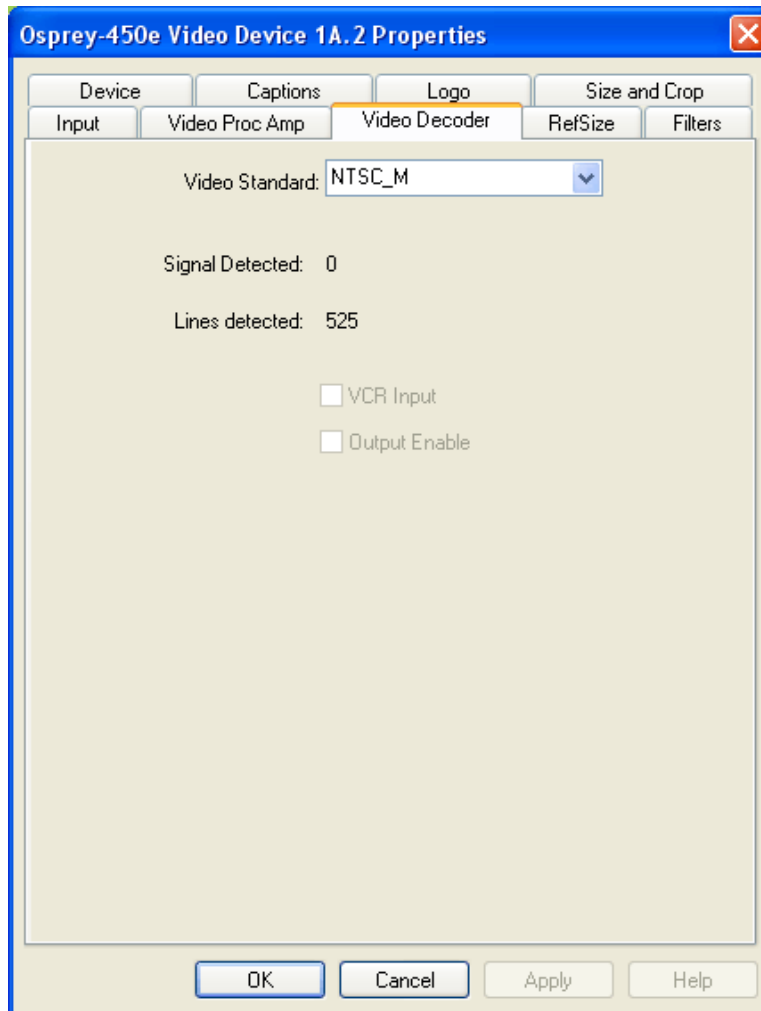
Osprey-450e Video Device 1A.2 Properties

Device
Captions
Logo
Size and Crop
Input
Video Proc Amp
Video Decoder
RefSize
Filters

Video Standard: NTSC_M

Signal Detected: 0

Lines detected: 525

VCR Input

Output Enable

OK
Cancel
Apply
Help